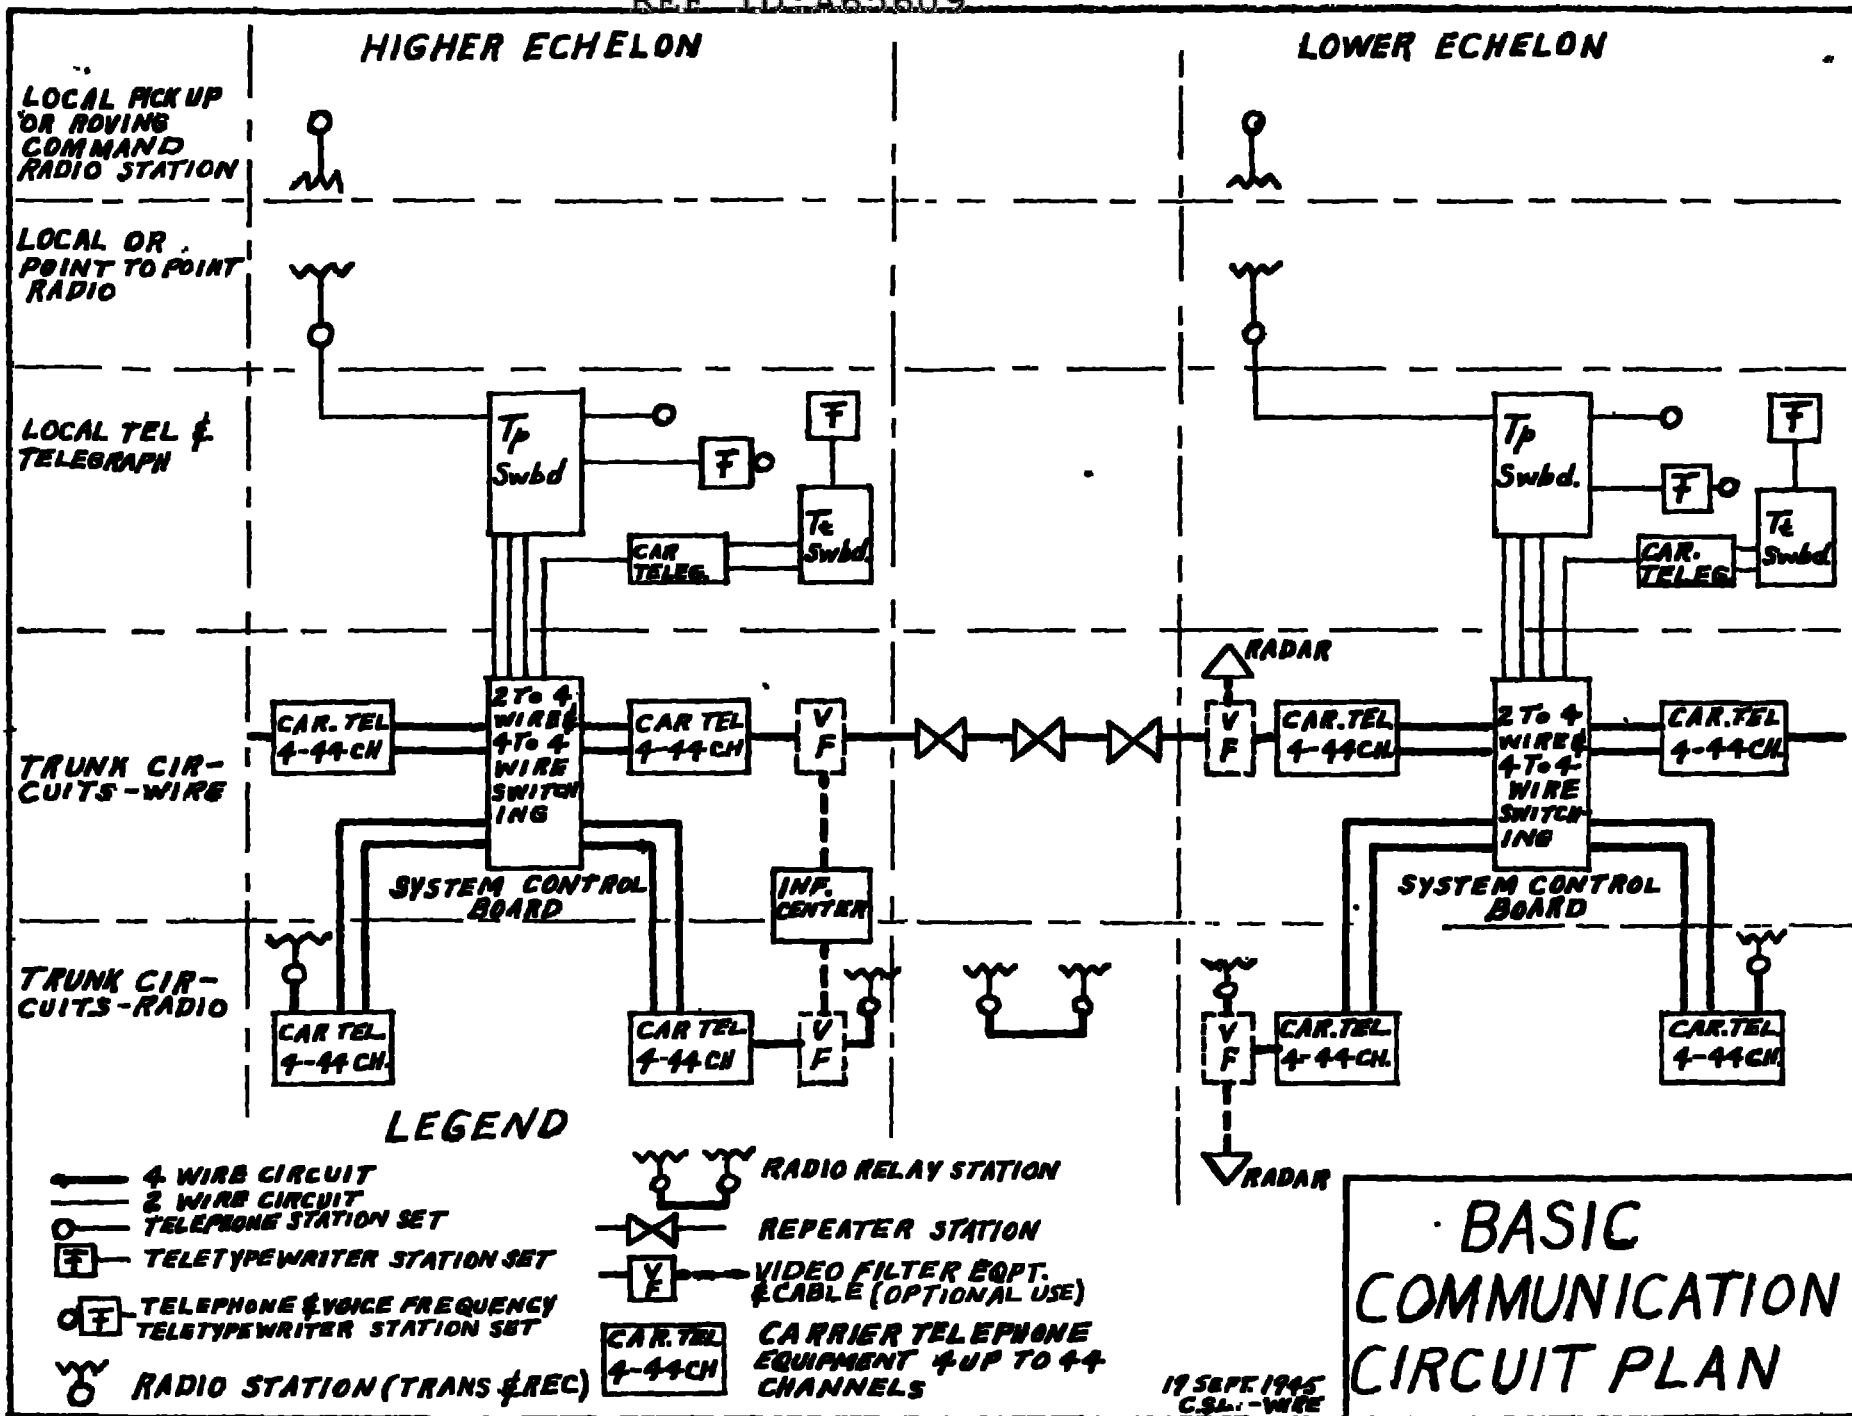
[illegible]

HIGHER ECHELON

LOWER ECHELON

LOCAL PICK UP OR ROVING COMMAND RADIO STATION

LOCAL OR POINT TO POINT RADIO

LOCAL TEL & TELEGRAPH

Tp Swbd

F

F

Te Swbd

CAR TELEG.

Tp Swbd.

F

F

Te Swbd

CAR. TELEG.

RADAR

TRUNK CIRCUITS-WIRE

CAR. TEL 4-44 CH

2 To 4 WIRE & 4 To 4 WIRE SWITCHING

CAR TEL 4-44 CH

V F

V F

CAR. TEL 4-44 CH

2 To 4 WIRE & 4 To 4 WIRE SWITCHING

CAR. TEL 4-44 CH

SYSTEM CONTROL BOARD

INF. CENTER

SYSTEM CONTROL BOARD

TRUNK CIRCUITS-RADIO

CAR TEL 4-44 CH.

CAR TEL 4-44 CH

V F

V F

CAR. TEL 4-44 CH.

CAR. TEL 4-44 CH

LEGEND

4 WIRE CIRCUIT

2 WIRE CIRCUIT

TELEPHONE STATION SET

TELETYPEWRITER STATION SET

TELEPHONE & VOICE FREQUENCY TELETYPEWRITER STATION SET

RADIO STATION (TRANS & REC)

RADIO RELAY STATION

REPEATER STATION

VIDEO FILTER EQPT. & CABLE (OPTIONAL USE)

CAR. TEL 4-44 CH

CARRIER TELEPHONE EQUIPMENT 4 UP TO 44 CHANNELS

RADAR

BASIC COMMUNICATION CIRCUIT PLAN

19 SEPT. 1945 C.S.L. - WIRE